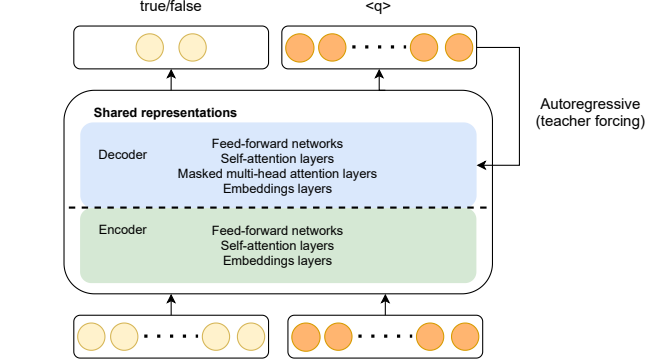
true/false

<q>

Autoregressive (teacher forcing)

Shared representations

Decoder

Feed-forward networks
Self-attention layers
Masked multi-head attention layers
Embeddings layers

Encoder

Feed-forward networks
Self-attention layers
Embeddings layers